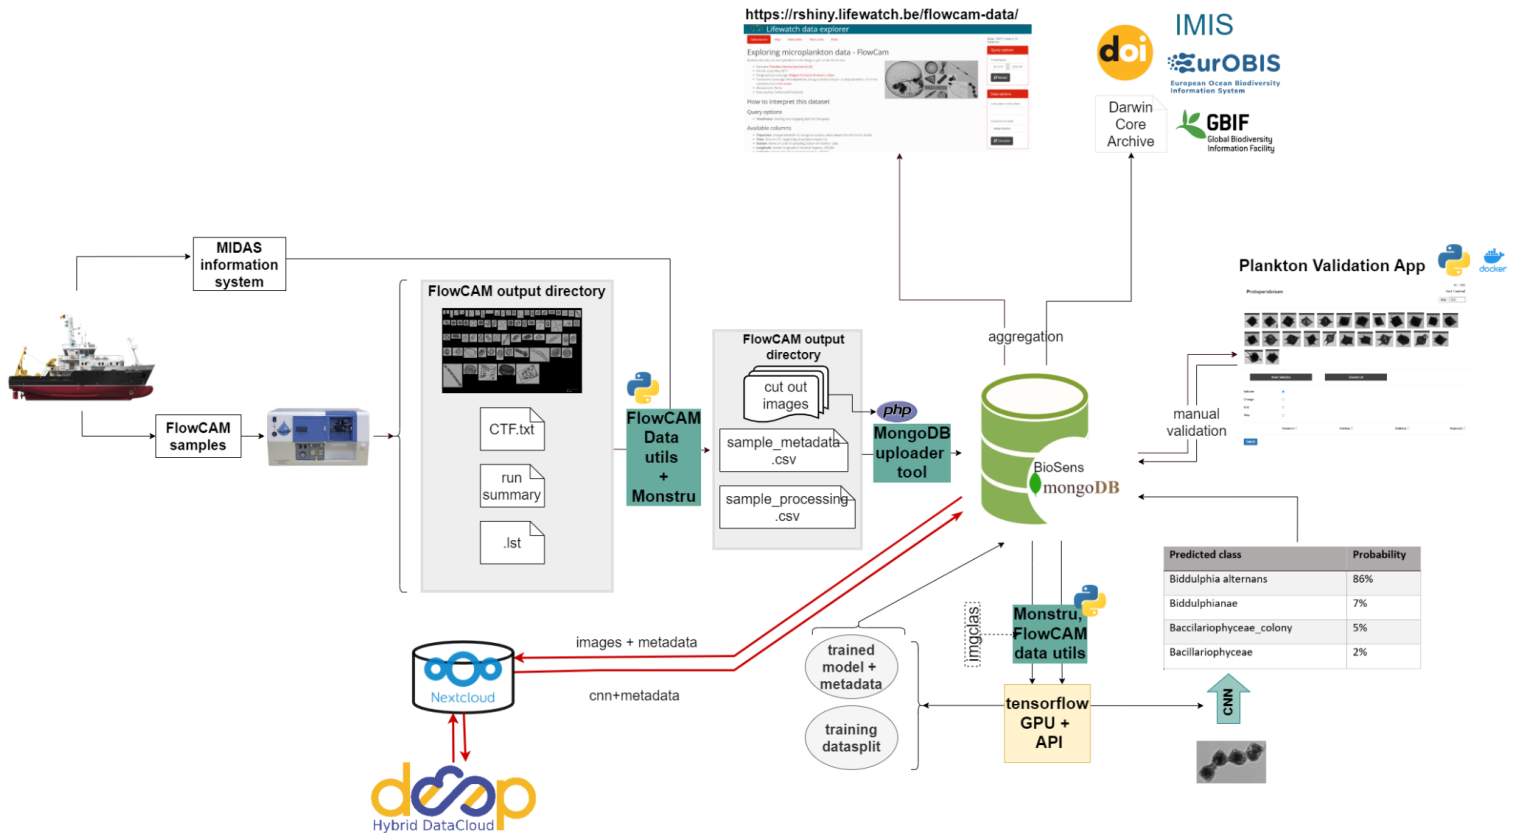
https://rshiny.lifewatch.be/flowcam-data/

Lifewatch data explorer

Exploring microplankton data - FlowCam

How to interpret this dataset

Query options

Available columns

doi

IMIS

EurOBIS
European Ocean Biodiversity Information System

Darwin Core Archive

GBIF
Global Biodiversity Information Facility

MIDAS information system

FlowCAM output directory

CTF.txt

run summary

.lst

FlowCAM samples

FlowCAM Data utils + Monstru

FlowCAM output directory

cut out images

sample_metadata .csv

sample_processing .csv

php

MongoDB uploader tool

aggregation

BioSens

mongoDB

Plankton Validation App

docker

Protoperidinium

manual validation

| Predicted class | Probability |
|---|---|
| Biddulphia alternans | 86% |
| Biddulphianae | 7% |
| Bacciariophyceae_colony | 5% |
| Bacillariophyceae | 2% |

CNN

images + metadata

cnn+metadata

Nextcloud

trained model + metadata

training datasplit

imgclas

Monstru, FlowCAM data utils

tensorflow GPU + API

deep
Hybrid DataCloud